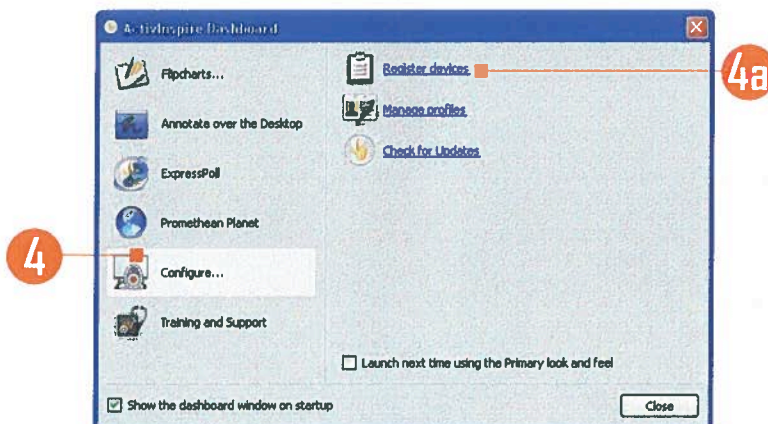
ActivInspire Dashboard

Flipcharts...

Annotate over the Desktop

ExpressPoll

Promethean Planet

Configure...

Training and Support

Register devices

Manage profiles

Check for Updates

4a

4

Launch next time using the Primary look and feel

Show the dashboard window on startup

Close